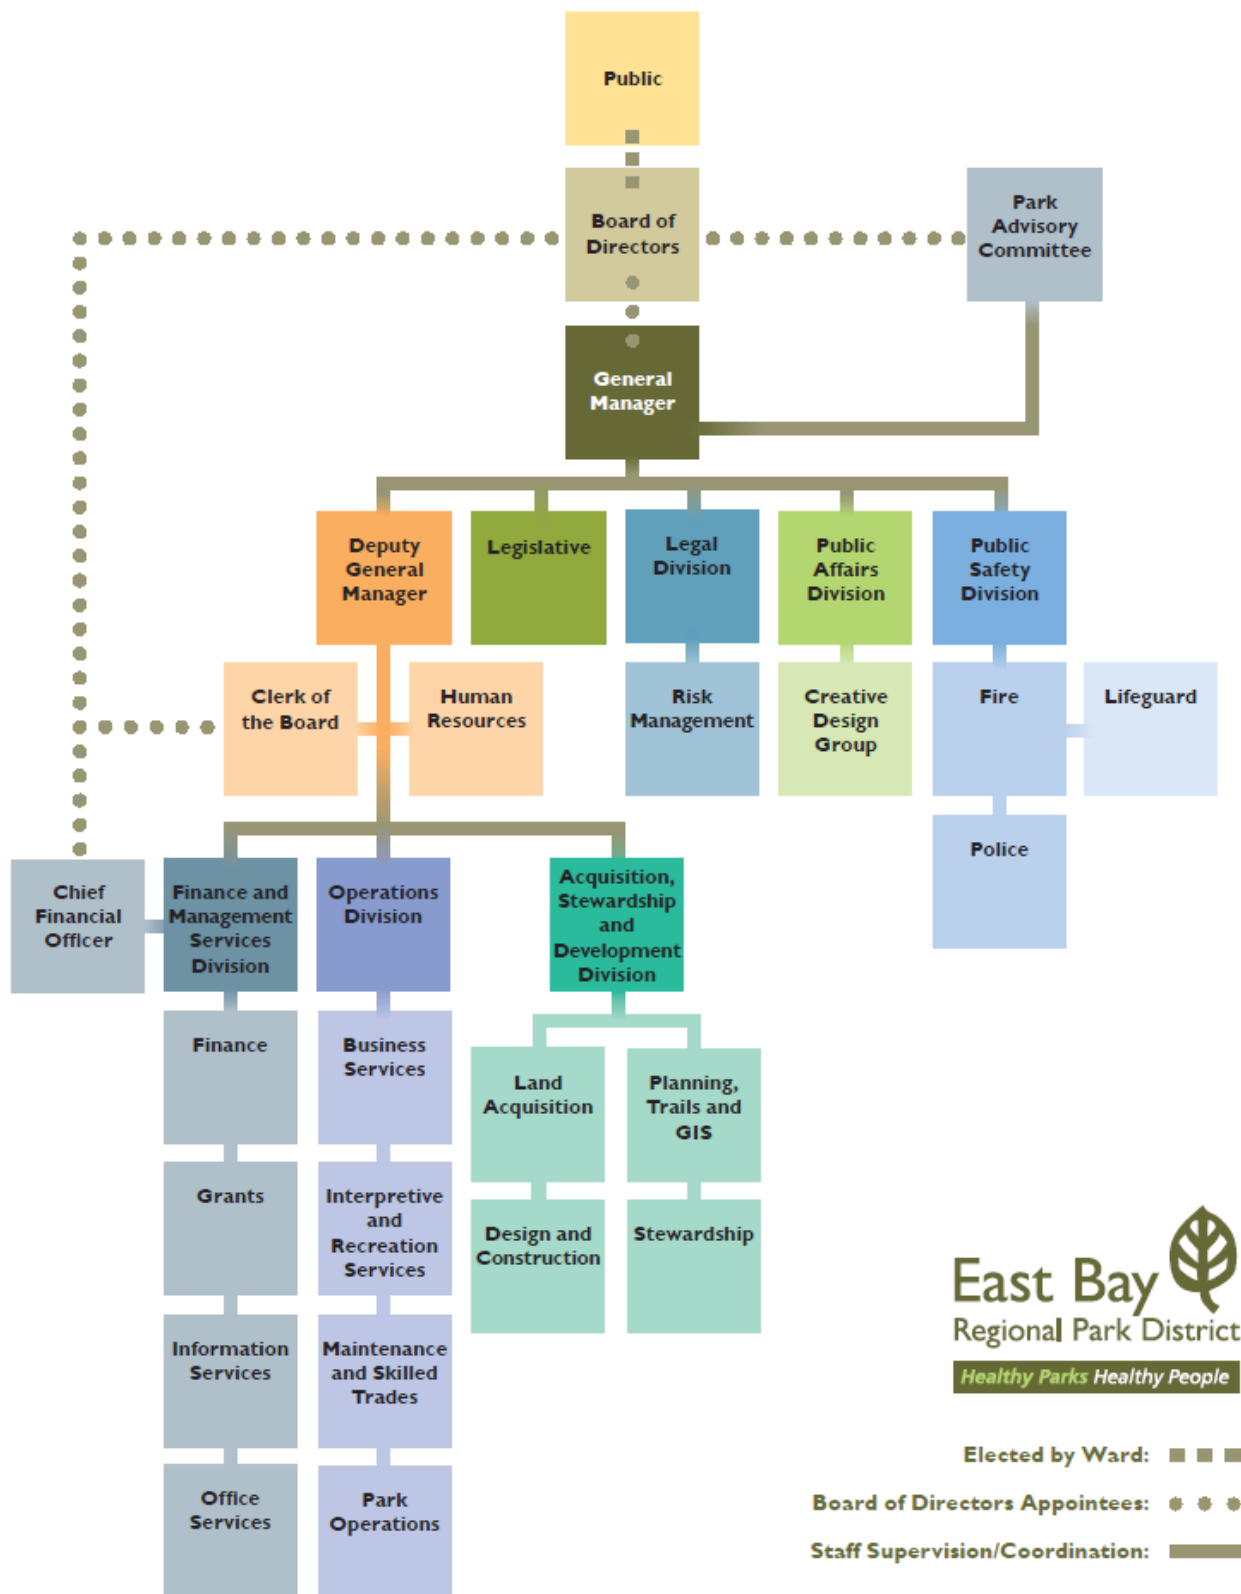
Public

Board of Directors

Park Advisory Committee

General Manager

Deputy General Manager

Legislative

Legal Division

Public Affairs Division

Public Safety Division

Clerk of the Board

Human Resources

Risk Management

Creative Design Group

Fire

Lifeguard

Police

Chief Financial Officer

Finance and Management Services Division

Operations Division

Acquisition, Stewardship and Development Division

Finance

Business Services

Land Acquisition

Planning, Trails and GIS

Grants

Interpretive and Recreation Services

Design and Construction

Stewardship

Information Services

Maintenance and Skilled Trades

Office Services

Park Operations

East Bay Regional Park District

Healthy Parks Healthy People

Elected by Ward:

Board of Directors Appointees:

Staff Supervision/Coordination: